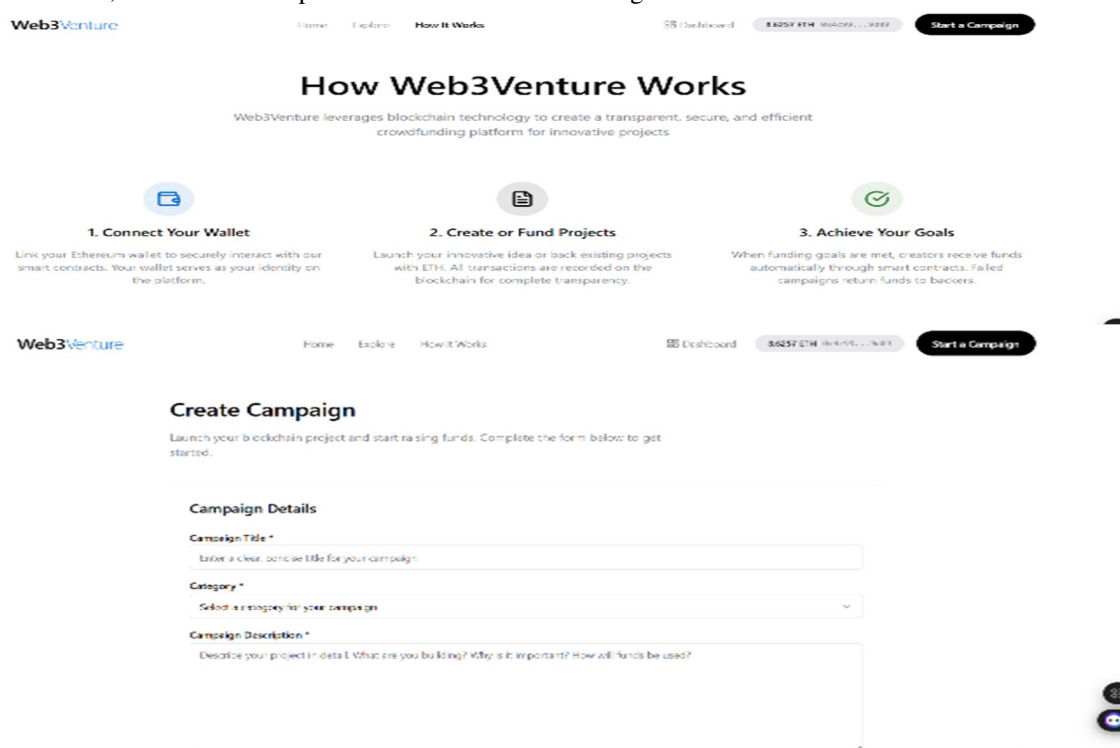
Web3Venture

Home Explore How It Works

Dashboard 8.6257 ETH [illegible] Start a Campaign

How Web3Venture Works

Web3Venture leverages blockchain technology to create a transparent, secure, and efficient crowdfunding platform for innovative projects

1. Connect Your Wallet

Link your Ethereum wallet to securely interact with our smart contracts. Your wallet serves as your identity on the platform.

2. Create or Fund Projects

Launch your innovative idea or back existing projects with ETH. All transactions are recorded on the blockchain for complete transparency.

3. Achieve Your Goals

When funding goals are met, creators receive funds automatically through smart contracts. Failed campaigns return funds to backers.

Web3Venture

Home Explore How It Works

Dashboard 8.6257 ETH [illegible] Start a Campaign

Create Campaign

Launch your blockchain project and start raising funds. Complete the form below to get started.

Campaign Details

Campaign Title *

Enter a clear, concise title for your campaign

Category *

Select a category for your campaign

Campaign Description *

Describe your project in detail. What are you building? Why is it important? How will funds be used?